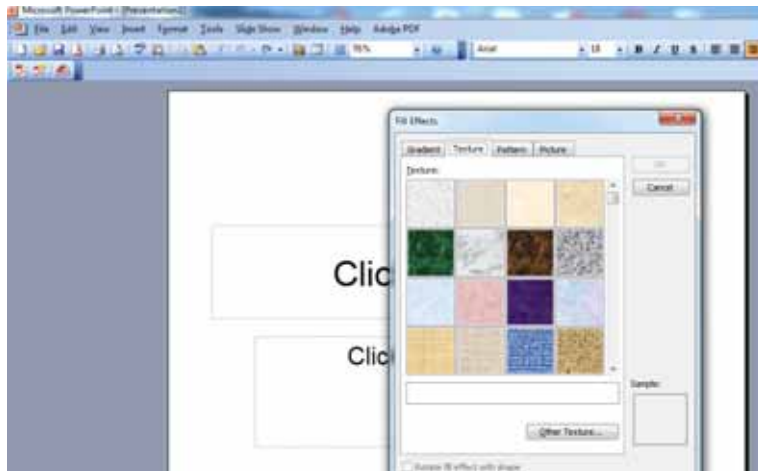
Microsoft PowerPoint - [Presentation1]

File Edit View Insert Format Tools Slide Show Window Help Adobe PDF

76%

Arial

18

B I U S

Clic

Clic

Fill Effects

Gradient Texture Pattern Picture

Texture:

OK

Cancel

Other Texture...

Sample:

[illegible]